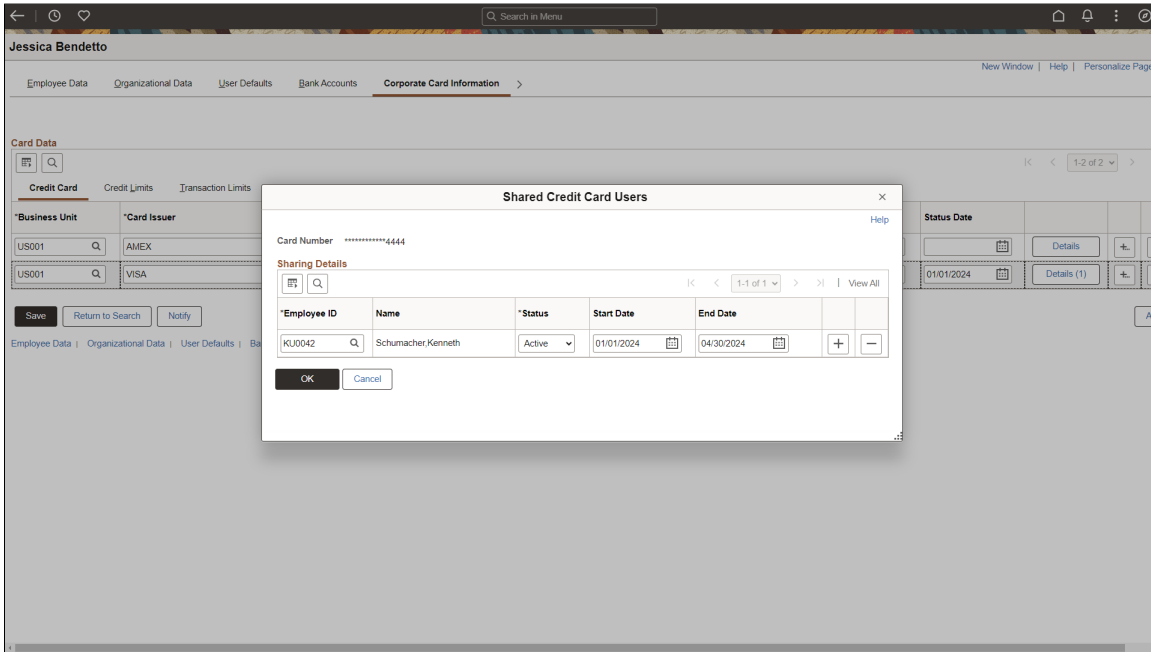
Search in Menu

Jessica Bendetto

New Window | Help | Personalize Page

Employee Data Organizational Data User Defaults Bank Accounts Corporate Card Information

Card Data

1-2 of 2

Credit Card Credit Limits Transaction Limits

| *Business Unit | *Card Issuer | Status Date | |
|---|---|---|---|
| US001 | AMEX | | Details |
| US001 | VISA | 01/01/2024 | Details (1) |

Save Return to Search Notify

Employee Data | Organizational Data | User Defaults | Ba

Shared Credit Card Users

Help

Card Number ************4444

Sharing Details

1-1 of 1 View All

| *Employee ID | Name | *Status | Start Date | End Date |
|---|---|---|---|---|
| KU0042 | Schumacher,Kenneth | Active | 01/01/2024 | 04/30/2024 |

OK Cancel